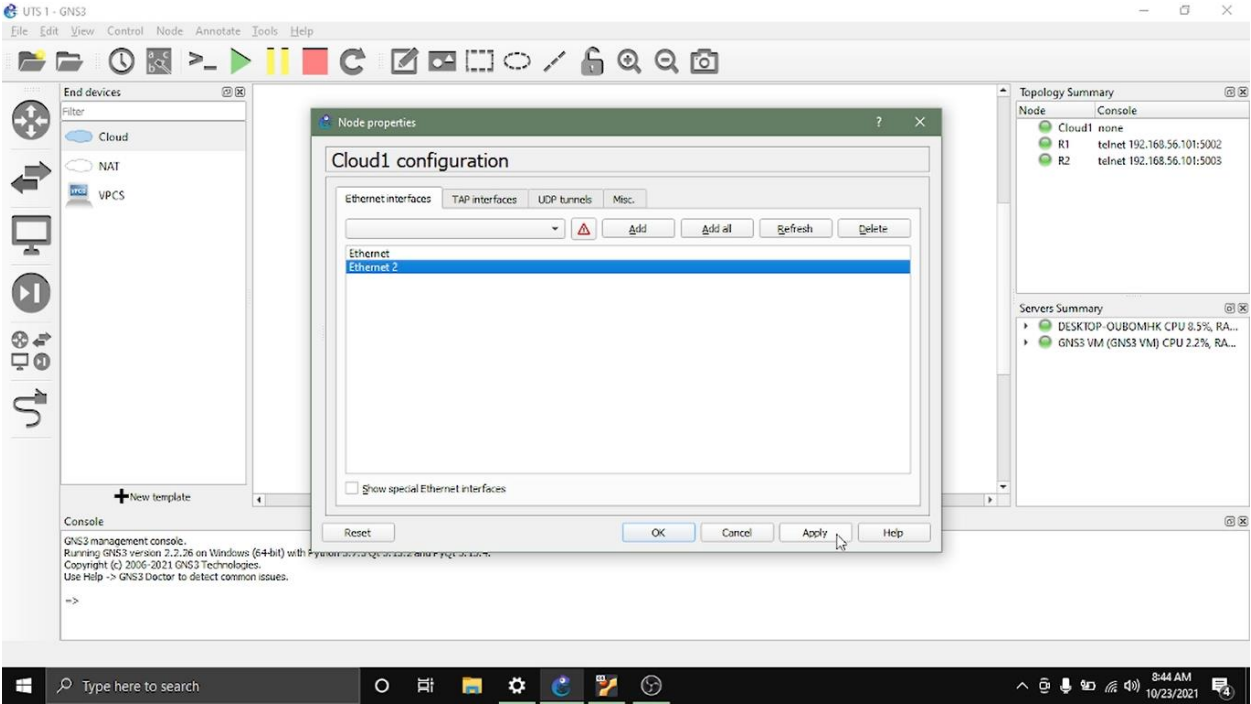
UTS 1 - GNS3

File Edit View Control Node Annotate Tools Help

End devices

Filter

Cloud

NAT

VPCS

New template

Node properties

Cloud1 configuration

Ethernet interfaces | TAP interfaces | UDP tunnels | Misc.

Add | Add all | Refresh | Delete

Ethernet
Ethernet 2

Show special Ethernet interfaces

Reset | OK | Cancel | Apply | Help

Topology Summary

| Node | Console |
|---|---|
| Cloud1 | none |
| R1 | telnet 192.168.56.101:5002 |
| R2 | telnet 192.168.56.101:5003 |

Servers Summary

DESKTOP-OUBOMHK CPU 8.5%, RA...
GNS3 VM (GNS3 VM) CPU 2.2%, RA...

Console

GNS3 management console.
Running GNS3 version 2.2.26 on Windows (64-bit) with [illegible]
Copyright (c) 2006-2021 GNS3 Technologies.
Use Help -> GNS3 Doctor to detect common issues.

=>

Type here to search

8:44 AM
10/23/2021
4